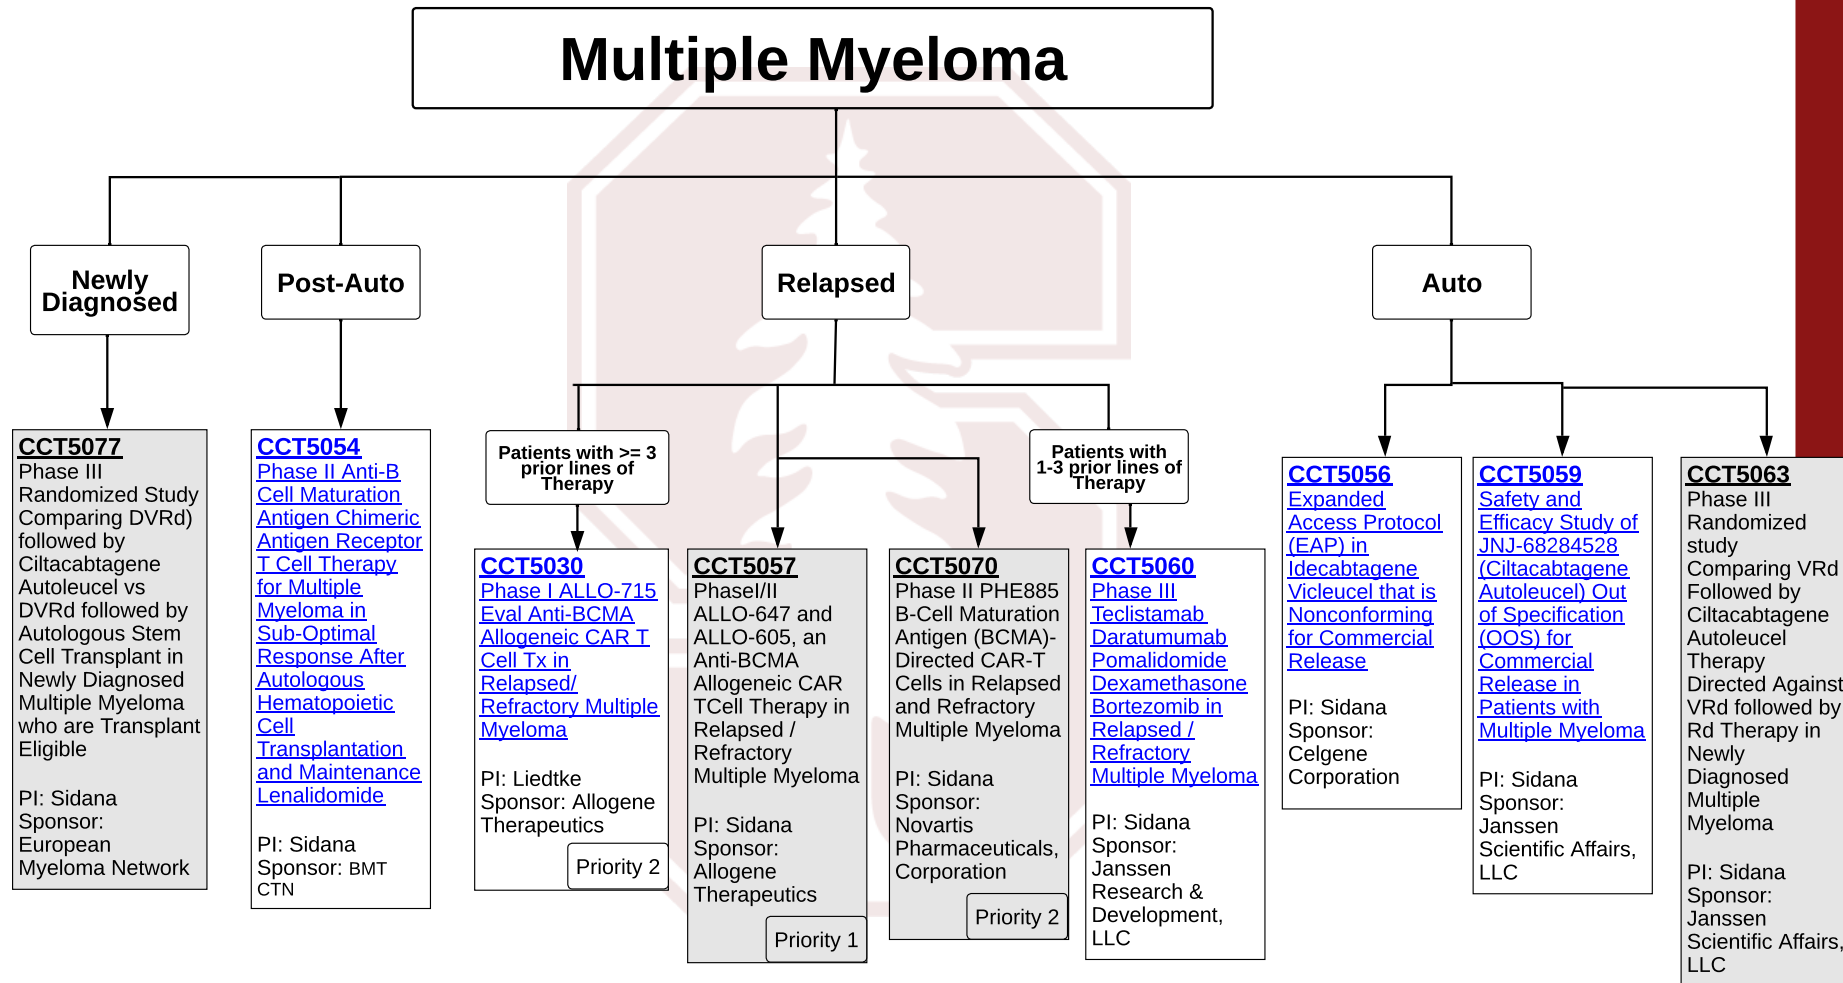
Multiple Myeloma

Newly Diagnosed

Post-Auto

Relapsed

Auto

CCT5077
Phase III Randomized Study Comparing DVRd) followed by Ciltacabtagene Autoleucel vs DVRd followed by Autologous Stem Cell Transplant in Newly Diagnosed Multiple Myeloma who are Transplant Eligible

PI: Sidana
Sponsor: European Myeloma Network

CCT5054
Phase II Anti-B Cell Maturation Antigen Chimeric Antigen Receptor T Cell Therapy for Multiple Myeloma in Sub-Optimal Response After Autologous Hematopoietic Cell Transplantation and Maintenance Lenalidomide

PI: Sidana
Sponsor: BMT CTN

Patients with >= 3 prior lines of Therapy

CCT5030
Phase I ALLO-715 Eval Anti-BCMA Allogeneic CAR T Cell Tx in Relapsed/ Refractory Multiple Myeloma

PI: Liedtke
Sponsor: Allogene Therapeutics

Priority 2

CCT5057
PhaseI/II ALLO-647 and ALLO-605, an Anti-BCMA Allogeneic CAR TCell Therapy in Relapsed / Refractory Multiple Myeloma

PI: Sidana
Sponsor: Allogene Therapeutics

Priority 1

CCT5070
Phase II PHE885 B-Cell Maturation Antigen (BCMA)-Directed CAR-T Cells in Relapsed and Refractory Multiple Myeloma

PI: Sidana
Sponsor: Novartis Pharmaceuticals, Corporation

Priority 2

Patients with 1-3 prior lines of Therapy

CCT5060
Phase III Teclistamab Daratumumab Pomalidomide Dexamethasone Bortezomib in Relapsed / Refractory Multiple Myeloma

PI: Sidana
Sponsor: Janssen Research & Development, LLC

CCT5056
Expanded Access Protocol (EAP) in Idecabtagene Vicleucel that is Nonconforming for Commercial Release

PI: Sidana
Sponsor: Celgene Corporation

CCT5059
Safety and Efficacy Study of JNJ-68284528 (Ciltacabtagene Autoleucel) Out of Specification (OOS) for Commercial Release in Patients with Multiple Myeloma

PI: Sidana
Sponsor: Janssen Scientific Affairs, LLC

CCT5063
Phase III Randomized study Comparing VRd Followed by Ciltacabtagene Autoleucel Therapy Directed Against VRd followed by Rd Therapy in Newly Diagnosed Multiple Myeloma

PI: Sidana
Sponsor: Janssen Scientific Affairs, LLC